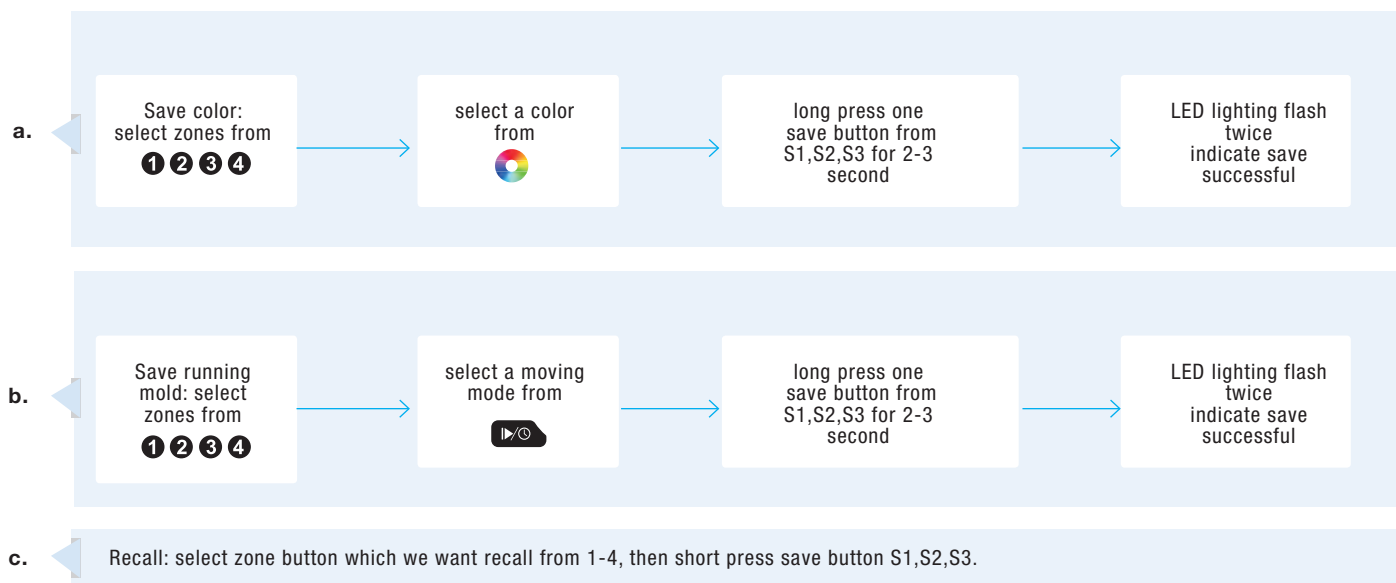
a.

Save color: select zones from ❶❷❸❹

select a color from

long press one save button from S1,S2,S3 for 2-3 second

LED lighting flash twice indicate save successful

b.

Save running mold: select zones from ❶❷❸❹

select a moving mode from

long press one save button from S1,S2,S3 for 2-3 second

LED lighting flash twice indicate save successful

c.

Recall: select zone button which we want recall from 1-4, then short press save button S1,S2,S3.